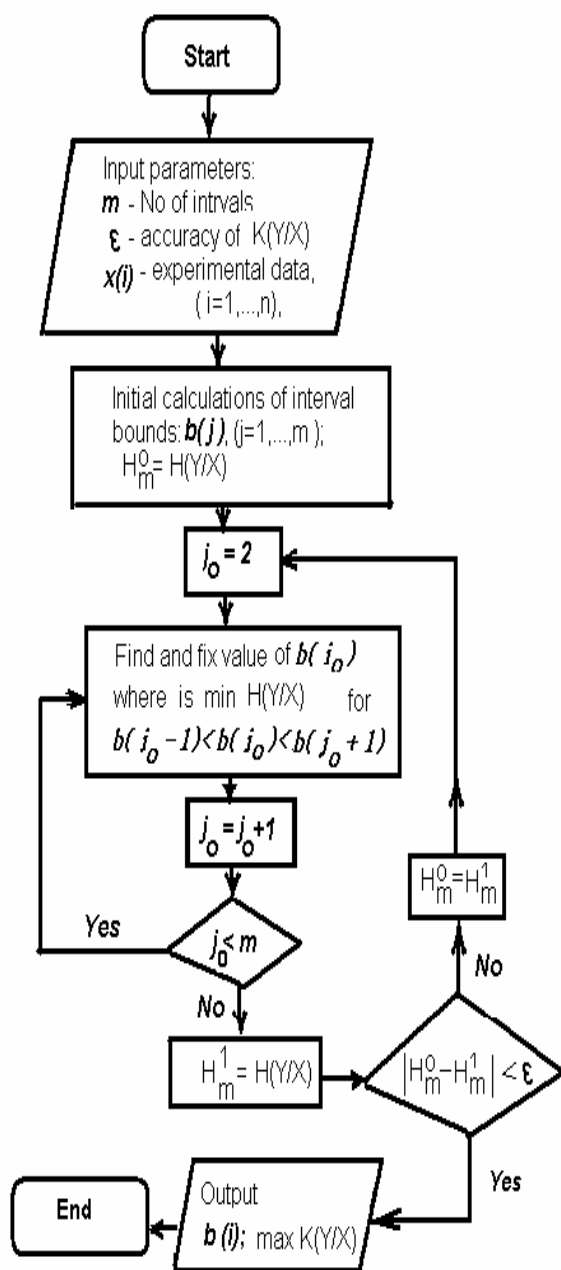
Start

Input parameters:
*m* - No of intrvals
$\varepsilon$ - accuracy of K(Y/X)
*x(i)* - experimental data,
( i=1,...,n),

Initial calculations of interval bounds: **b( j )**, (j=1,...,m );
$H_m^0$= H(Y/X)

$j_o = 2$

Find and fix value of $b( i_o )$ where is min H(Y/X) for $b( j_o -1) < b( i_o ) < b( j_o + 1)$

$j_o = j_o + 1$

Yes

$j_0 < m$

No

$H_m^1$ = H(Y/X)

$|H_m^0 - H_m^1| < \varepsilon$

No

$H_m^0 = H_m^1$

Yes

End

Output
*b (i);* max K(Y/X)